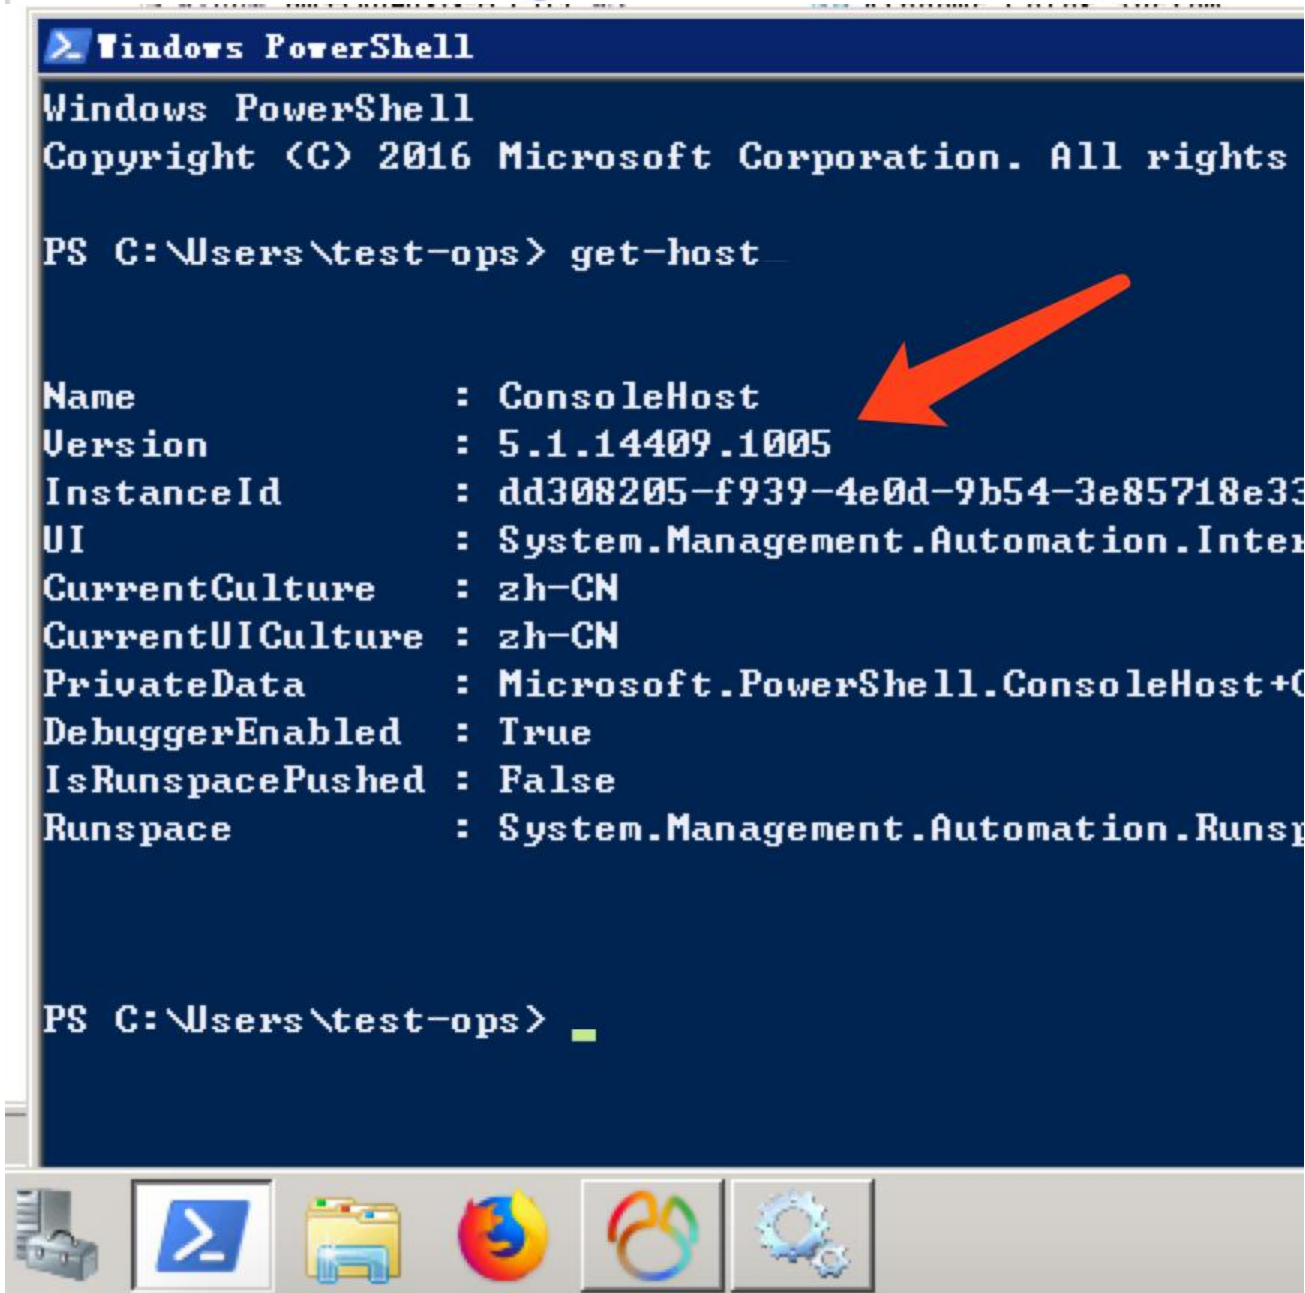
Windows PowerShell

Windows PowerShell
Copyright (C) 2016 Microsoft Corporation. All rights

PS C:\Users\test-ops> get-host

Name : ConsoleHost
Version : 5.1.14409.1005
InstanceId : dd308205-f939-4e0d-9b54-3e85718e33
UI : System.Management.Automation.Inter
CurrentCulture : zh-CN
CurrentUICulture : zh-CN
PrivateData : Microsoft.PowerShell.ConsoleHost+C
DebuggerEnabled : True
IsRunspacePushed : False
Runspace : System.Management.Automation.Runsp

PS C:\Users\test-ops> _